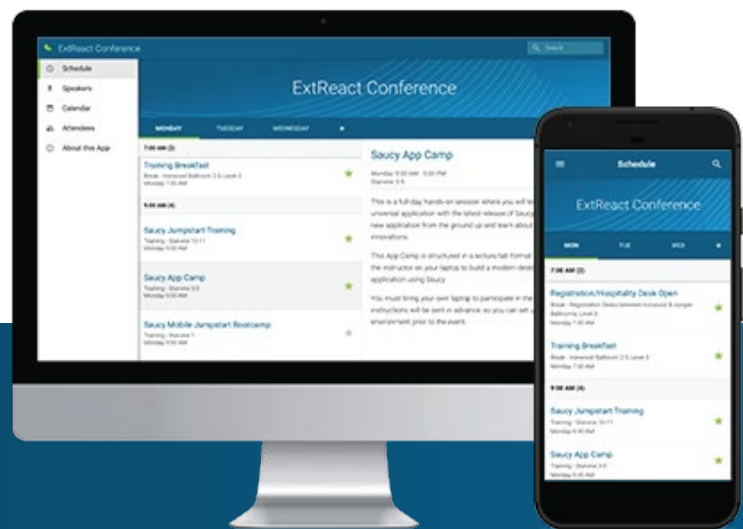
ExtReact Conference

Search

Schedule

Speakers

Calendar

Attendees

About this App

ExtReact Conference

MONDAY

TUESDAY

WEDNESDAY

7:00 AM (2)

Training Breakfast

Break - Ironwood Ballroom 3 & Level 3

Monday 7:00 AM

9:00 AM (4)

Saucy Jumpstart Training

Training - Stanvine 10-11

Monday 9:00 AM

Saucy App Camp

Training - Stanvine 3-5

Monday 9:00 AM

Saucy Mobile Jumpstart Bootcamp

Training - Stanvine 1

Monday 9:00 AM

Saucy App Camp

Monday 9:00 AM - 5:00 PM

Stanvine 3-5

This is a full-day, hands-on session where you will le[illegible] universal application with the latest release of Saucy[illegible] new application from the ground up and learn about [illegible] innovations.

This App Camp is structured in a lecture/lab format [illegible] the instructor on your laptop to build a modern desk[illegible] application using Saucy.

You must bring your own laptop to participate in the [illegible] instructions will be sent in advance, so you can set u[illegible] environment prior to the event.

Schedule

ExtReact Conference

MON

TUE

WED

7:00 AM (2)

Registration/Hospitality Desk Open

Break - Registration Desks between Ironwood & Juniper Ballrooms, Level 3

Monday 7:00 AM

Training Breakfast

Break - Ironwood Ballroom 3 & Level 3

Monday 7:00 AM

9:00 AM (4)

Saucy Jumpstart Training

Training - Stanvine 10-11

Monday 9:00 AM

Saucy App Camp

Training - Stanvine 3-5

Monday 9:00 AM